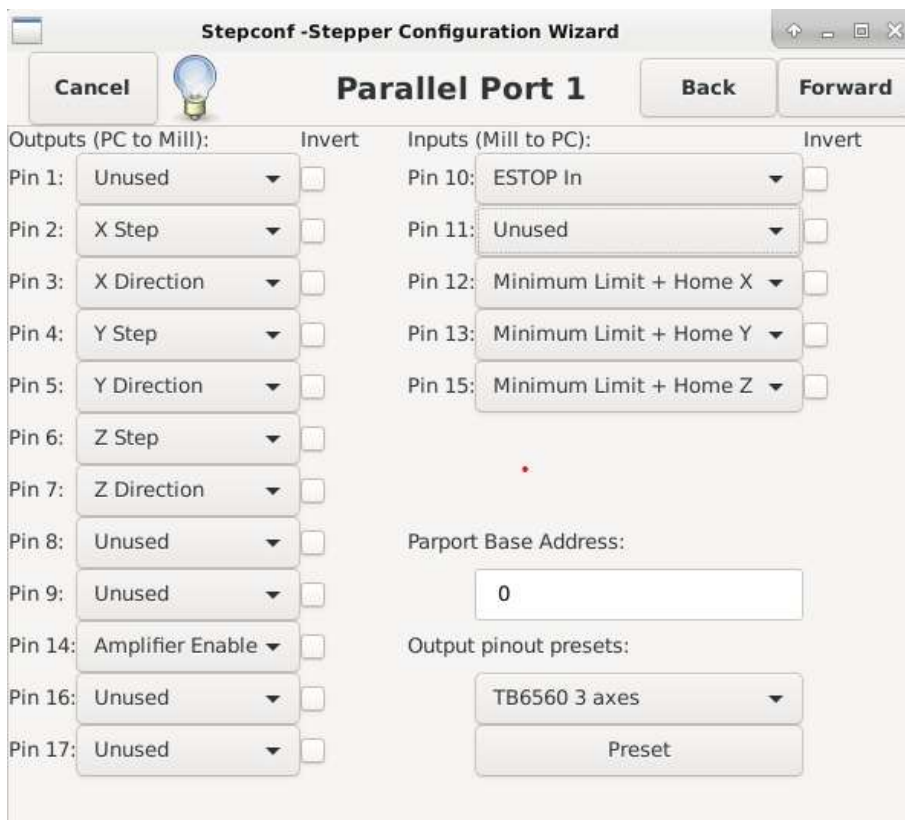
Stepconf -Stepper Configuration Wizard

Cancel

Parallel Port 1

Back

Forward

Outputs (PC to Mill):

Invert

Pin 1: Unused

Pin 2: X Step

Pin 3: X Direction

Pin 4: Y Step

Pin 5: Y Direction

Pin 6: Z Step

Pin 7: Z Direction

Pin 8: Unused

Pin 9: Unused

Pin 14: Amplifier Enable

Pin 16: Unused

Pin 17: Unused

Inputs (Mill to PC):

Invert

Pin 10: ESTOP In

Pin 11: Unused

Pin 12: Minimum Limit + Home X

Pin 13: Minimum Limit + Home Y

Pin 15: Minimum Limit + Home Z

Parport Base Address:

0

Output pinout presets:

TB6560 3 axes

Preset